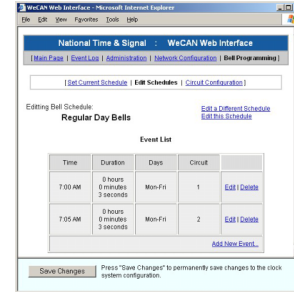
WeCAN Web Interface - Microsoft Internet Explorer

File Edit View Favorites Tools Help

National Time & Signal : WeCAN Web Interface

| Main Page | Event Log | Administration | Network Configuration | Bell Programming |

| Set Current Schedule | Edit Schedules | Circuit Configuration |

Editing Bell Schedule:
Regular Day Bells

Edit a Different Schedule
Edit this Schedule

Event List

| Time | Duration | Days | Circuit | |
|---|---|---|---|---|
| 7:00 AM | 0 hours 0 minutes 3 seconds | Mon-Fri | 1 | Edit \| Delete |
| 7:05 AM | 0 hours 0 minutes 3 seconds | Mon-Fri | 2 | Edit \| Delete |

Add New Event...

Save Changes

Press "Save Changes" to permanently save changes to the clock system configuration.